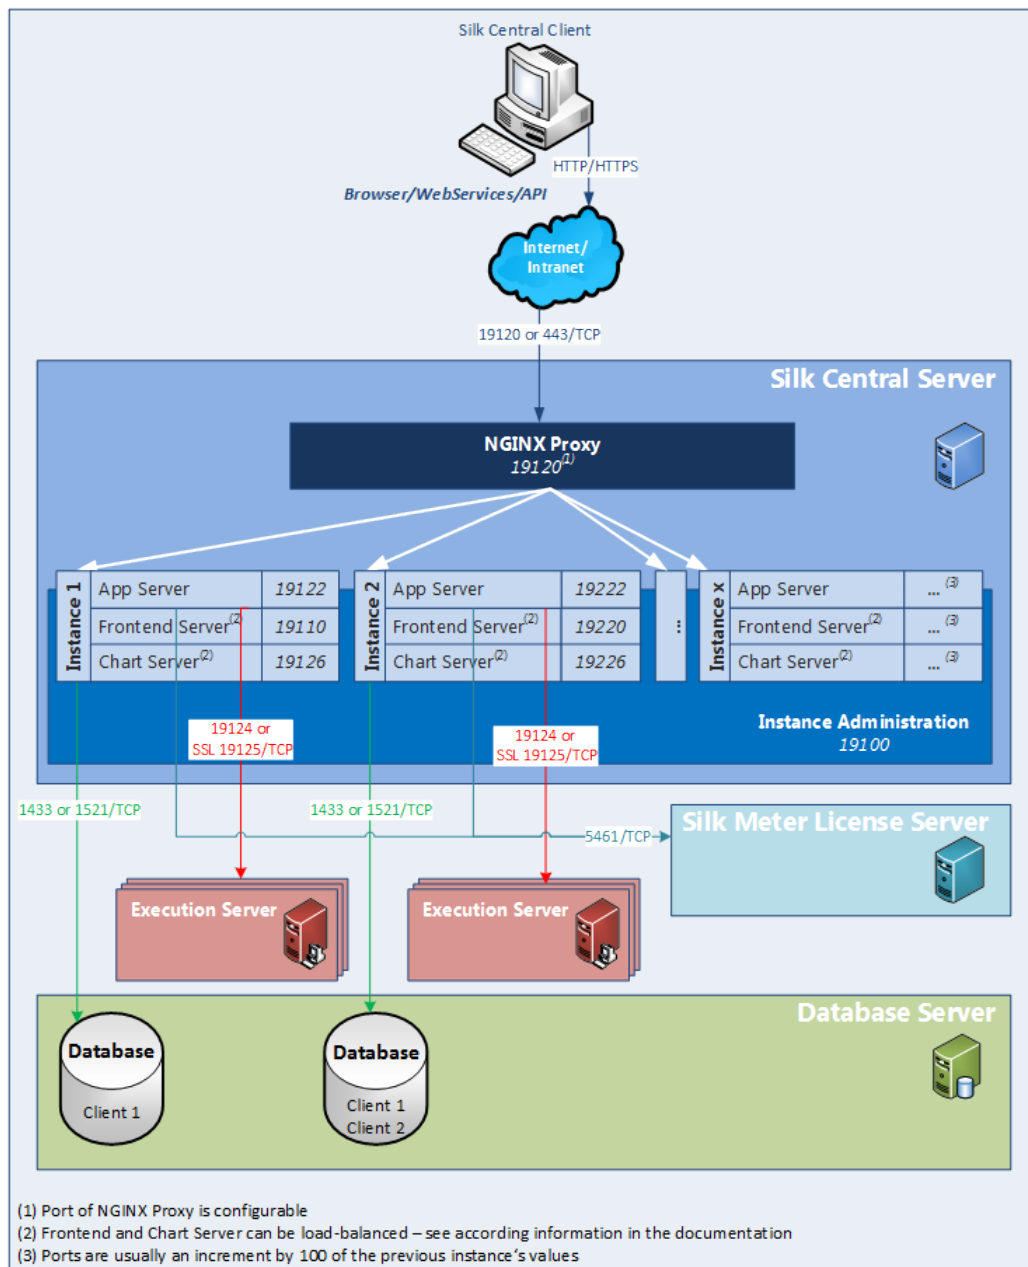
Silk Central Client

HTTP/HTTPS

Browser/WebServices/API

Internet/ Intranet

19120 or 443/TCP

Silk Central Server

NGINX Proxy
19120$^{(1)}$

Instance 1

| App Server | 19122 |
|---|---|
| Frontend Server$^{(2)}$ | 19110 |
| Chart Server$^{(2)}$ | 19126 |

Instance 2

| App Server | 19222 |
|---|---|
| Frontend Server$^{(2)}$ | 19220 |
| Chart Server$^{(2)}$ | 19226 |

⋮

Instance x

| App Server | ...$^{(3)}$ |
|---|---|
| Frontend Server$^{(2)}$ | ...$^{(3)}$ |
| Chart Server$^{(2)}$ | ...$^{(3)}$ |

Instance Administration
19100

19124 or SSL 19125/TCP

19124 or SSL 19125/TCP

1433 or 1521/TCP

1433 or 1521/TCP

5461/TCP

Silk Meter License Server

Execution Server

Execution Server

Database Server

Database
Client 1

Database
Client 1
Client 2

(1) Port of NGINX Proxy is configurable
(2) Frontend and Chart Server can be load-balanced – see according information in the documentation
(3) Ports are usually an increment by 100 of the previous instance's values